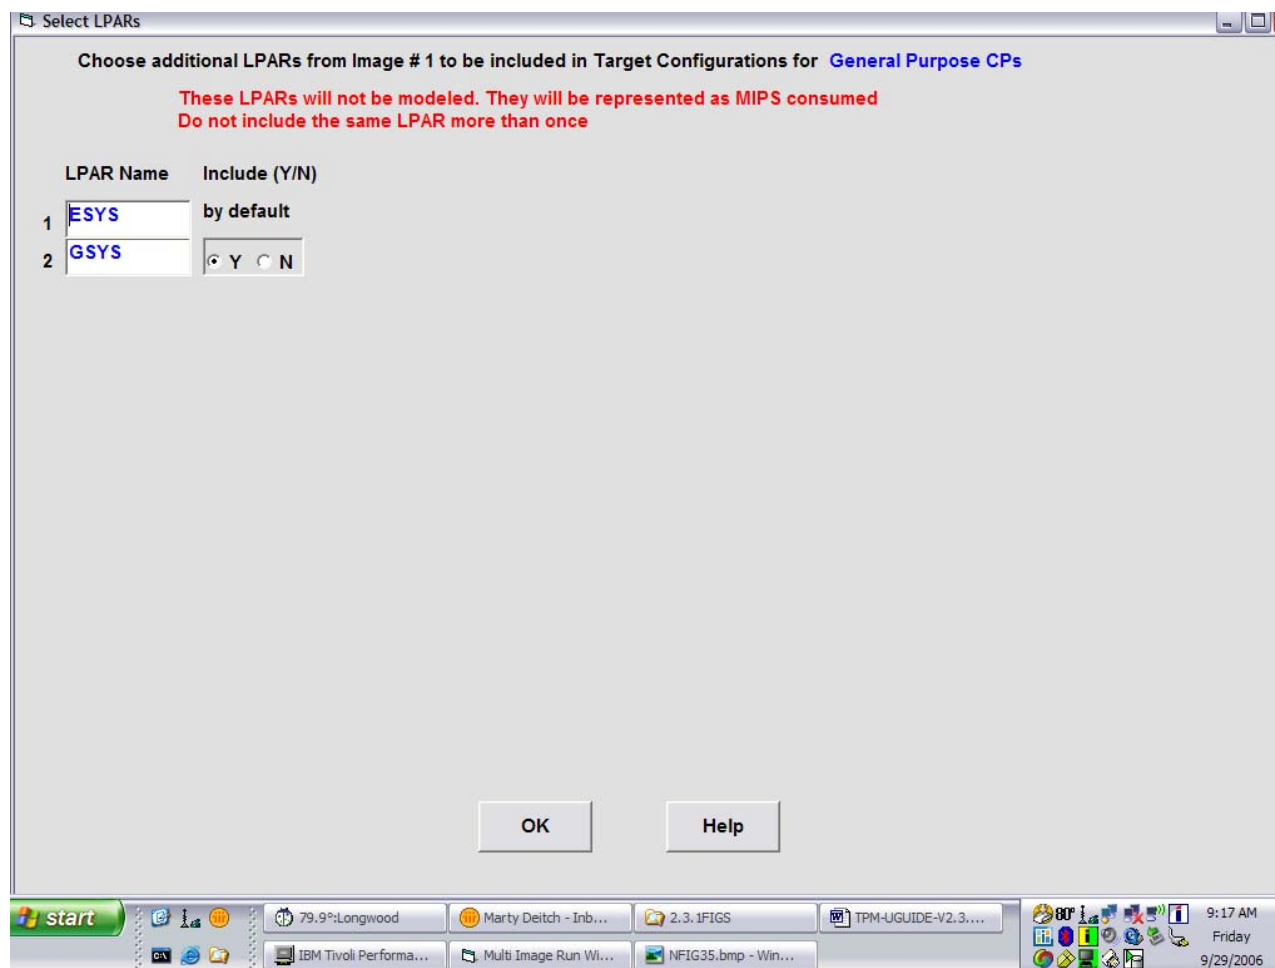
Select LPARs

Choose additional LPARs from Image # 1 to be included in Target Configurations for General Purpose CPs

These LPARs will not be modeled. They will be represented as MIPS consumed
Do not include the same LPAR more than once

LPAR Name Include (Y/N)

1 ESYS by default

2 GSYS Y N

OK Help

start

79.9°:Longwood Marty Deitch - Inb... 2.3.1FIGS TPM-UGUIDE-V2.3....

IBM Tivoli Performa... Multi Image Run Wi... NFIG35.bmp - Win...

80°

9:17 AM
Friday
9/29/2006